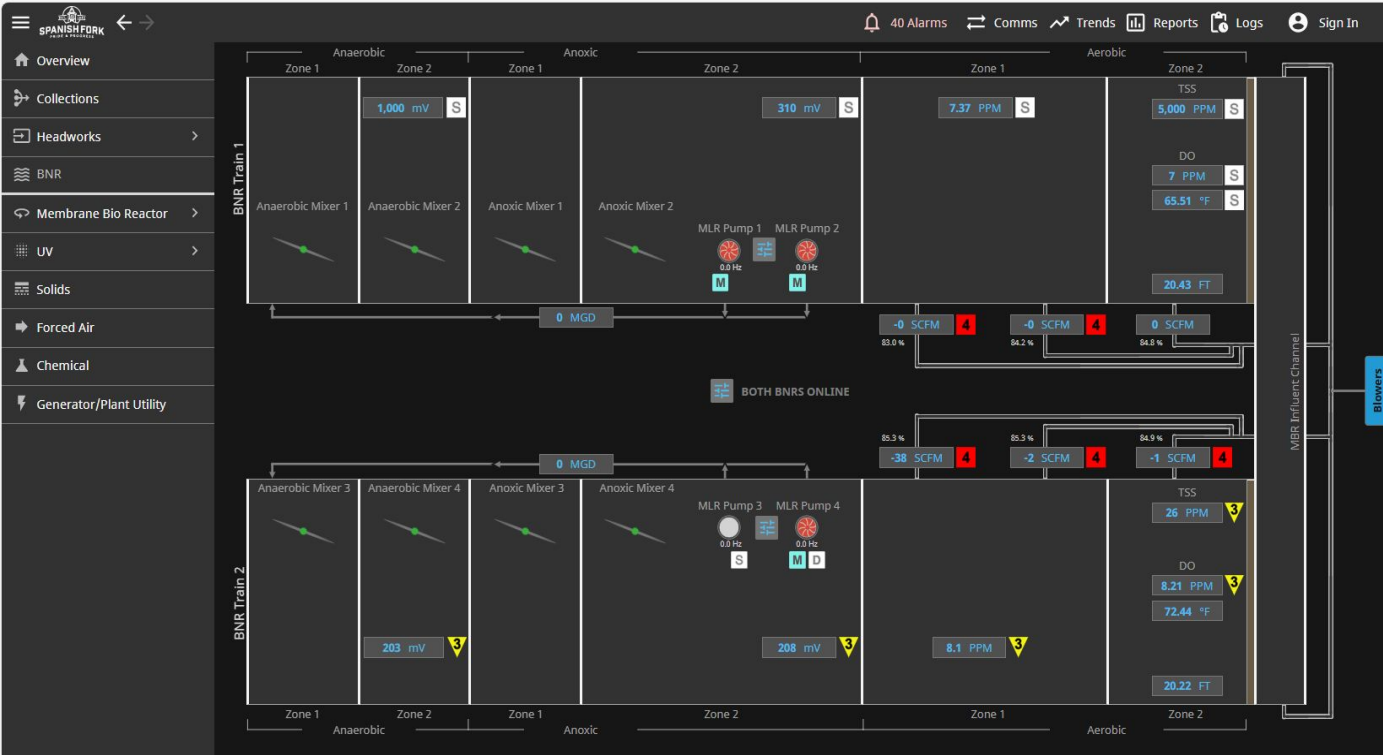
SPANISH FORK
PRIDE & PROGRESS

40 Alarms
Comms
Trends
Reports
Logs
Sign In

Overview
Collections
Headworks
BNR
Membrane Bio Reactor
UV
Solids
Forced Air
Chemical
Generator/Plant Utility

Anaerobic
Anoxic
Aerobic
Zone 1
Zone 2
Zone 1
Zone 2
Zone 1
Zone 2

BNR Train 1

1,000 mV S
310 mV S
7.37 PPM S
TSS
5,000 PPM S
DO
7 PPM S
65.51 °F S

Anaerobic Mixer 1
Anaerobic Mixer 2
Anoxic Mixer 1
Anoxic Mixer 2
MLR Pump 1
MLR Pump 2
0.0 Hz
0.0 Hz
M
M
20.43 FT

0 MGD
-0 SCFM 4
-0 SCFM 4
0 SCFM
83.0 %
84.2 %
84.8 %

BOTH BNRS ONLINE

MBR Influent Channel

Blowers

85.3 %
85.3 %
84.9 %
-38 SCFM 4
-2 SCFM 4
-1 SCFM 4
0 MGD

Anaerobic Mixer 3
Anaerobic Mixer 4
Anoxic Mixer 3
Anoxic Mixer 4
MLR Pump 3
MLR Pump 4
0.0 Hz
0.0 Hz
S
M D
TSS
26 PPM 3
DO
8.21 PPM 3
72.44 °F

BNR Train 2

203 mV 3
208 mV 3
8.1 PPM 3
20.22 FT

Zone 1
Zone 2
Zone 1
Zone 2
Zone 1
Zone 2
Anaerobic
Anoxic
Aerobic